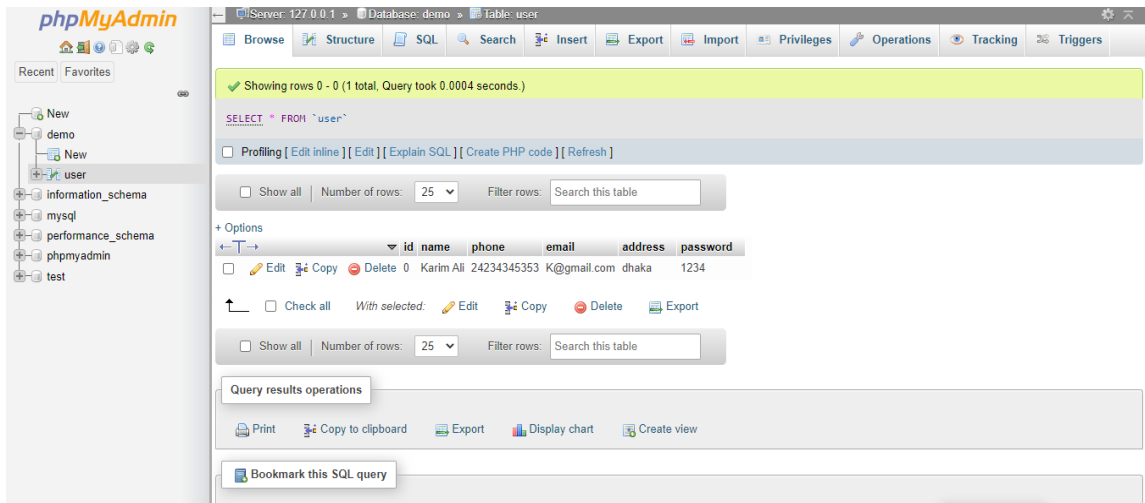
phpMyAdmin

Recent Favorites

New
demo
New
user
information_schema
mysql
performance_schema
phpmyadmin
test

Server: 127.0.0.1 » Database: demo » Table: user

Browse Structure SQL Search Insert Export Import Privileges Operations Tracking Triggers

Showing rows 0 - 0 (1 total, Query took 0.0004 seconds.)

SELECT * FROM `user`

Profiling [ Edit inline ] [ Edit ] [ Explain SQL ] [ Create PHP code ] [ Refresh ]

Show all | Number of rows: 25 Filter rows: Search this table

+ Options

| | | | | id | name | phone | email | address | password |
|---|---|---|---|---|---|---|---|---|---|
| | Edit | Copy | Delete | 0 | Karim Ali | 24234345353 | K@gmail.com | dhaka | 1234 |

Check all With selected: Edit Copy Delete Export

Show all | Number of rows: 25 Filter rows: Search this table

Query results operations

Print Copy to clipboard Export Display chart Create view

Bookmark this SQL query